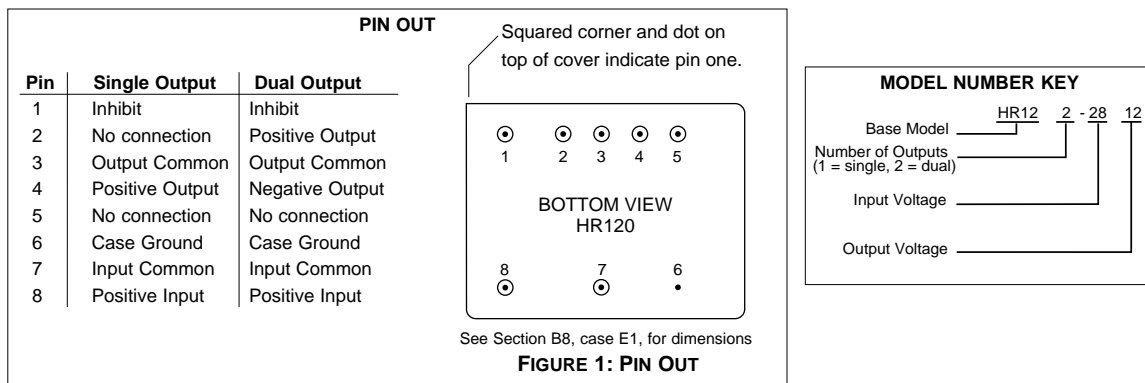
PIN OUT

| Pin | Single Output | Dual Output |
|---|---|---|
| 1 | Inhibit | Inhibit |
| 2 | No connection | Positive Output |
| 3 | Output Common | Output Common |
| 4 | Positive Output | Negative Output |
| 5 | No connection | No connection |
| 6 | Case Ground | Case Ground |
| 7 | Input Common | Input Common |
| 8 | Positive Input | Positive Input |

Squared corner and dot on top of cover indicate pin one.

1 2 3 4 5

BOTTOM VIEW
HR120

8 7 6

See Section B8, case E1, for dimensions

FIGURE 1: PIN OUT

MODEL NUMBER KEY

HR12 2 - 28 12

Base Model

Number of Outputs (1 = single, 2 = dual)

Input Voltage

Output Voltage